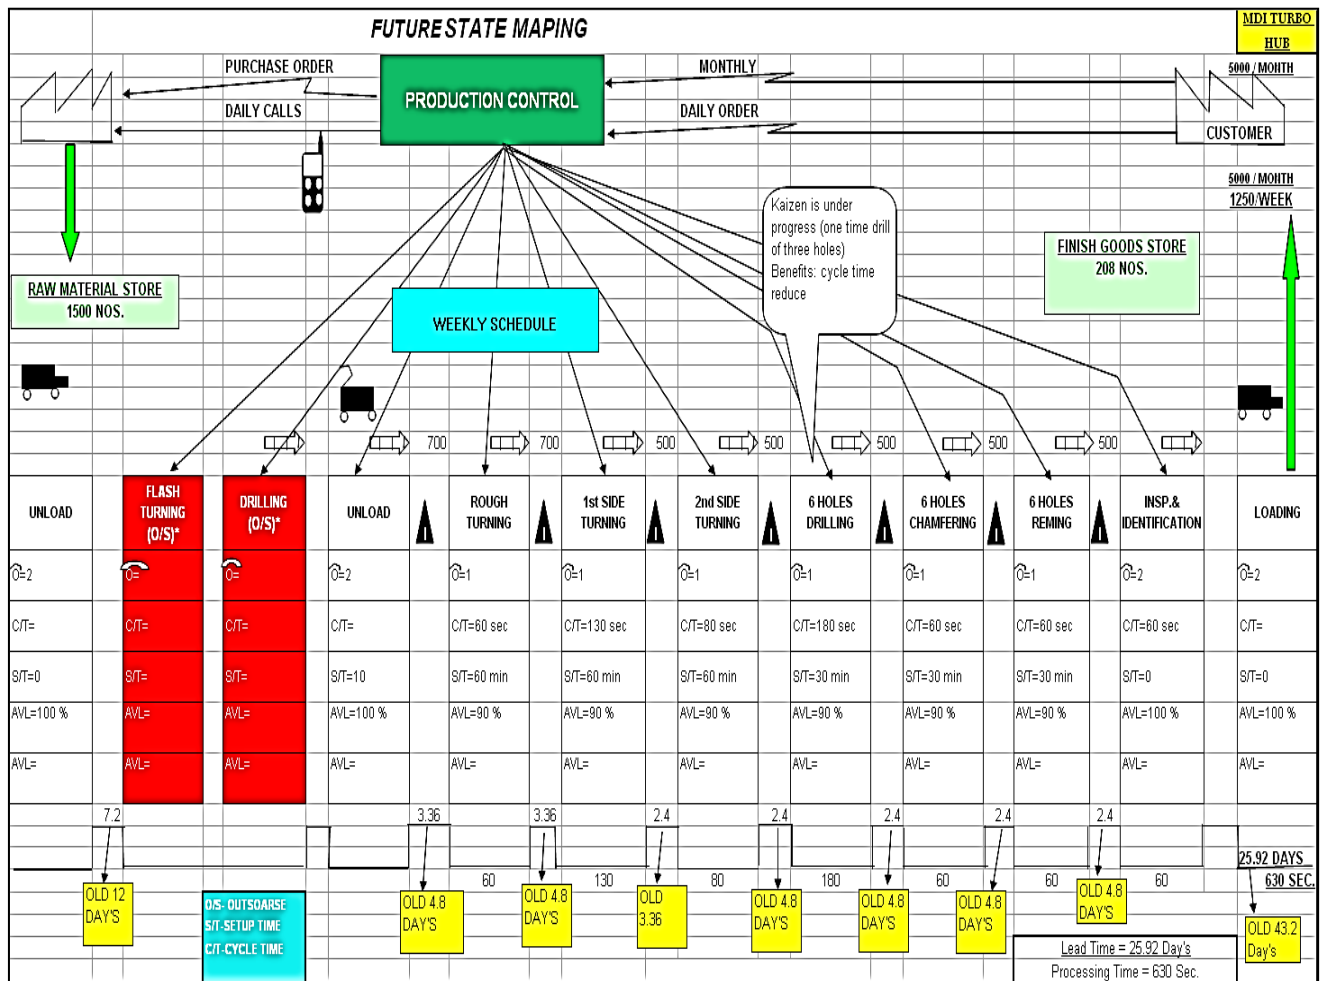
FUTURE STATE MAPING

MDI TURBO HUB

PURCHASE ORDER

DAILY CALLS

PRODUCTION CONTROL

MONTHLY

DAILY ORDER

5000 / MONTH

CUSTOMER

5000 / MONTH
1250/WEEK

Kaizen is under progress (one time drill of three holes) Benefits: cycle time reduce

FINISH GOODS STORE
208 NOS.

RAW MATERIAL STORE
1500 NOS.

WEEKLY SCHEDULE

700 700 500 500 500 500 500

| UNLOAD | FLASH TURNING (O/S)* | DRILLING (O/S)* | UNLOAD | ROUGH TURNING | 1st SIDE TURNING | 2nd SIDE TURNING | 6 HOLES DRILLING | 6 HOLES CHAMFERING | 6 HOLES REMING | INSP.& IDENTIFICATION | LOADING |
|---|---|---|---|---|---|---|---|---|---|---|---|
| O=2 | O= | O= | O=2 | O=1 | O=1 | O=1 | O=1 | O=1 | O=1 | O=2 | O=2 |
| C/T= | C/T= | C/T= | C/T= | C/T=60 sec | C/T=130 sec | C/T=80 sec | C/T=180 sec | C/T=60 sec | C/T=60 sec | C/T=60 sec | C/T= |
| S/T=0 | S/T= | S/T= | S/T=10 | S/T=60 min | S/T=60 min | S/T=60 min | S/T=30 min | S/T=30 min | S/T=30 min | S/T=0 | S/T=0 |
| AVL=100 % | AVL= | AVL= | AVL=100 % | AVL=90 % | AVL=90 % | AVL=90 % | AVL=90 % | AVL=90 % | AVL=90 % | AVL=100 % | AVL=100 % |
| AVL= | AVL= | AVL= | AVL= | AVL= | AVL= | AVL= | AVL= | AVL= | AVL= | AVL= | AVL= |

7.2 3.36 3.36 2.4 2.4 2.4 2.4 2.4

60 130 80 180 60 60 60

25.92 DAYS
630 SEC.

OLD 12 DAY'S

O/S- OUTSOARSE
S/T-SETUP TIME
C/T-CYCLE TIME

OLD 4.8 DAY'S

OLD 4.8 DAY'S

OLD 3.36

OLD 4.8 DAY'S

OLD 4.8 DAY'S

OLD 4.8 DAY'S

OLD 4.8 DAY'S

OLD 43.2 Day's

Lead Time = 25.92 Day's
Processing Time = 630 Sec.